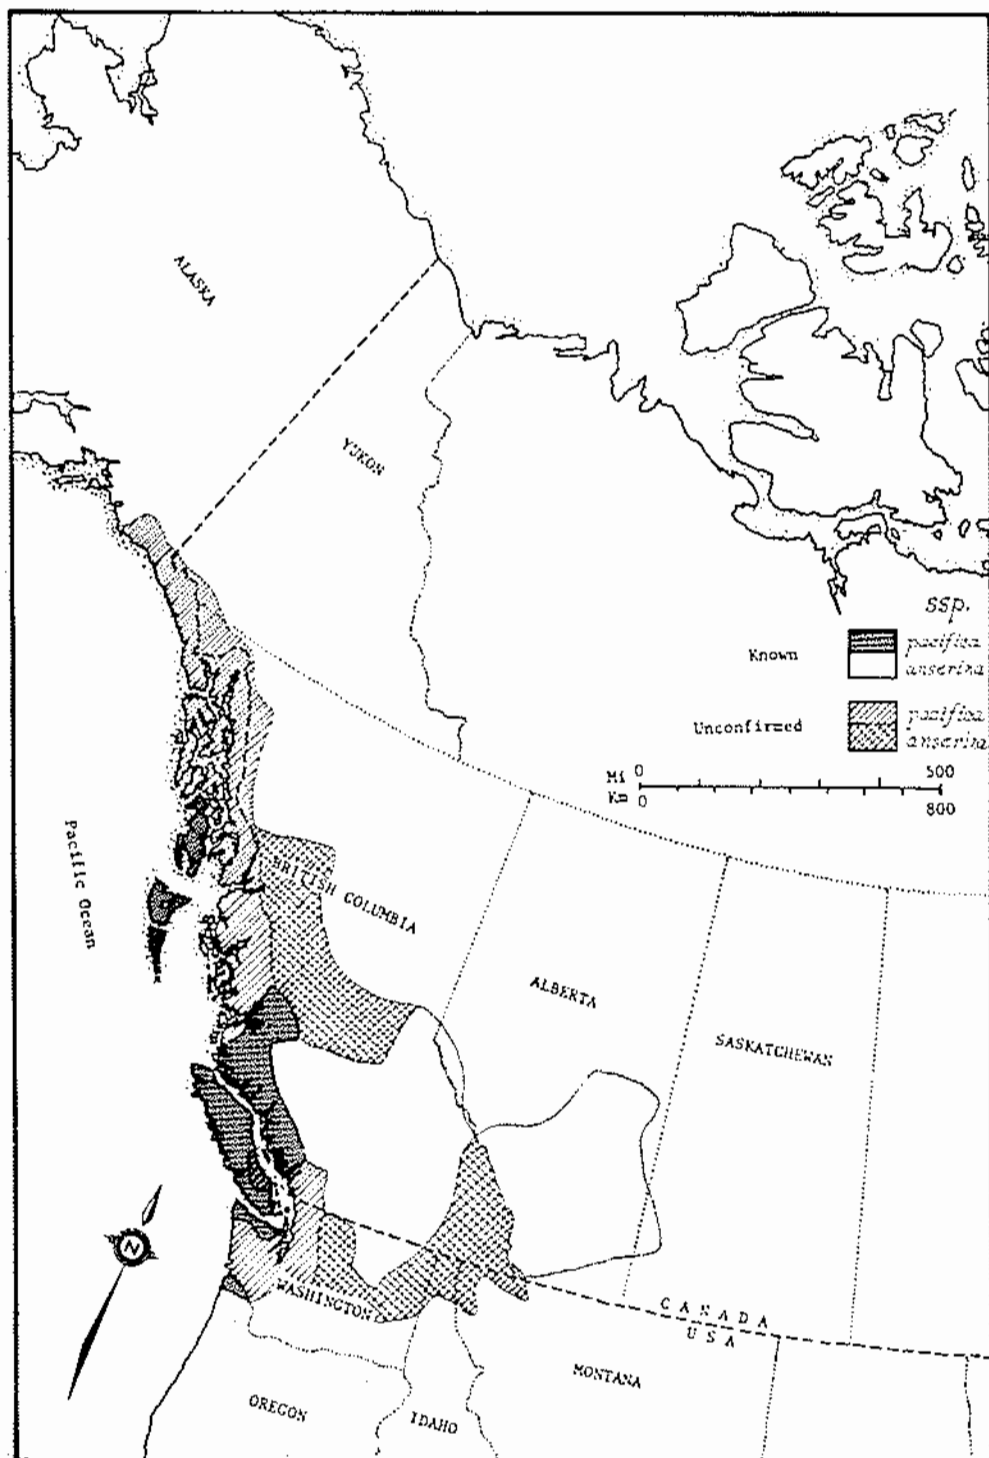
ALASKA

YUKON

ssp.

Known

pacifica

anserina

Unconfirmed

pacifica

anserina

Mi 0 500

Km 0 800

Pacific Ocean

BRITISH COLUMBIA

ALBERTA

SASKATCHEWAN

N

WASHINGTON

CANADA

USA

MONTANA

OREGON

IDAHO